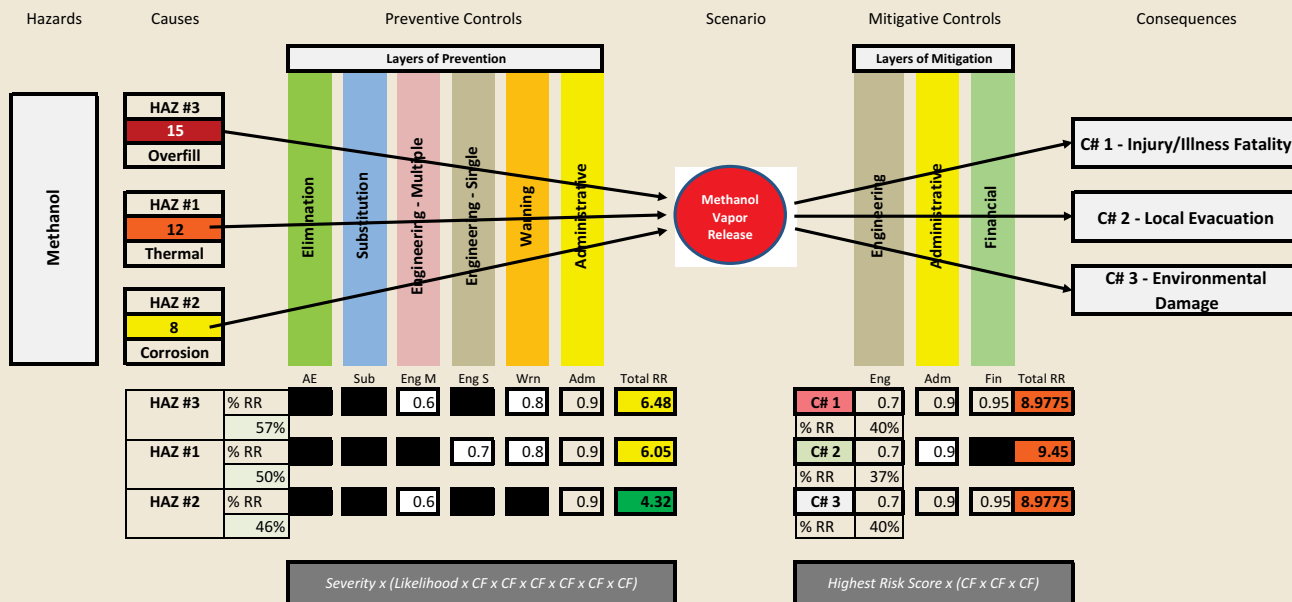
Hazards Causes Preventive Controls Scenario Mitigative Controls Consequences

Layers of Prevention

Layers of Mitigation

Methanol

HAZ #3
15
Overfill

HAZ #1
12
Thermal

HAZ #2
8
Corrosion

Elimination

Substitution

Engineering - Multiple

Engineering - Single

Warning

Administrative

Methanol Vapor Release

Engineering

Administrative

Financial

C# 1 - Injury/Illness Fatality

C# 2 - Local Evacuation

C# 3 - Environmental Damage

| | | AE | Sub | Eng M | Eng S | Wrn | Adm | Total RR |
|---|---|---|---|---|---|---|---|---|
| HAZ #3 | % RR | | | 0.6 | | 0.8 | 0.9 | 6.48 |
| | 57% | | | | | | | |
| HAZ #1 | % RR | | | | 0.7 | 0.8 | 0.9 | 6.05 |
| | 50% | | | | | | | |
| HAZ #2 | % RR | | | 0.6 | | | 0.9 | 4.32 |
| | 46% | | | | | | | |

| | Eng | Adm | Fin | Total RR |
|---|---|---|---|---|
| C# 1 | 0.7 | 0.9 | 0.95 | 8.9775 |
| % RR | 40% | | | |
| C# 2 | 0.7 | 0.9 | | 9.45 |
| % RR | 37% | | | |
| C# 3 | 0.7 | 0.9 | 0.95 | 8.9775 |
| % RR | 40% | | | |

Severity x (Likelihood x CF x CF x CF x CF x CF x CF)

Highest Risk Score x (CF x CF x CF)